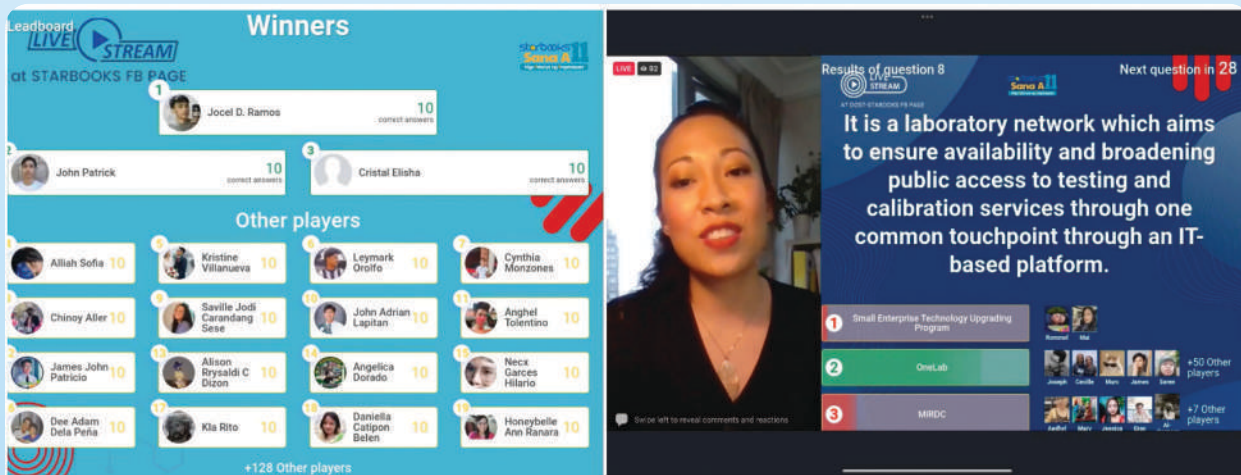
Leadboard LIVE STREAM at STARBOOKS FB PAGE

Winners

starbooks Sana A 11

1 Jocel D. Ramos 10 correct answers

2 John Patrick 10 correct answers

3 Cristal Elisha 10 correct answers

Other players

4 Alliah Sofia 10
5 Kristine Villanueva 10
6 Leymark Orolfo 10
7 Cynthia Monzones 10
8 Chinoy Aller 10
9 Saville Jodi Carandang Sese 10
10 John Adrian Lapitan 10
11 Anghel Tolentino 10
12 James John Patricio 10
13 Alison Rrysaldi C Dizon 10
14 Angelica Dorado 10
15 Necx Garces Hilario 10
16 Dee Adam Dela Peña 10
17 Kla Rito 10
18 Daniella Catipon Belen 10
19 Honeybelle Ann Ranara 10

+128 Other players

LIVE 92

Results of question 8 LIVE STREAM AT DOST-STARBOOKS FB PAGE Sana A 11

Next question in 28

It is a laboratory network which aims to ensure availability and broadening public access to testing and calibration services through one common touchpoint through an IT-based platform.

1 Small Enterprise Technology Upgrading Program
Rommel Mai

2 OneLab
Joseph Cecille Marc James Seren +50 Other players

3 MIRDC
Janfhel Marv Jessica Gian Al +7 Other players

Swipe left to reveal comments and reactions